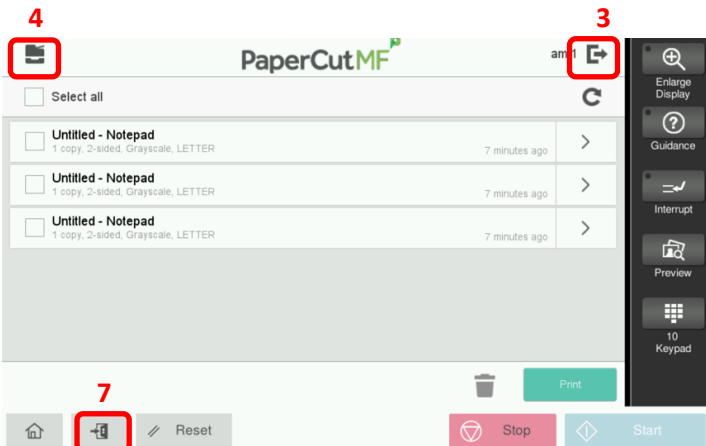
4

3

PaperCutMF

am1

Select all

Untitled - Notepad
1 copy, 2-sided, Grayscale, LETTER
7 minutes ago

Untitled - Notepad
1 copy, 2-sided, Grayscale, LETTER
7 minutes ago

Untitled - Notepad
1 copy, 2-sided, Grayscale, LETTER
7 minutes ago

Print

Enlarge Display

Guidance

Interrupt

Preview

10 Keypad

7

Reset

Stop

Start